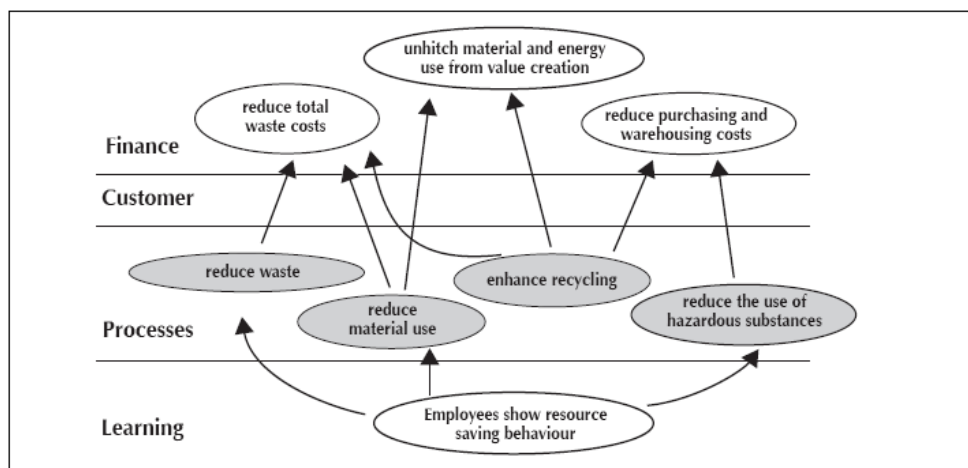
unhitch material and energy use from value creation

reduce total waste costs

reduce purchasing and warehousing costs

Finance

Customer

reduce waste

enhance recycling

reduce material use

reduce the use of hazardous substances

Processes

Learning

Employees show resource saving behaviour